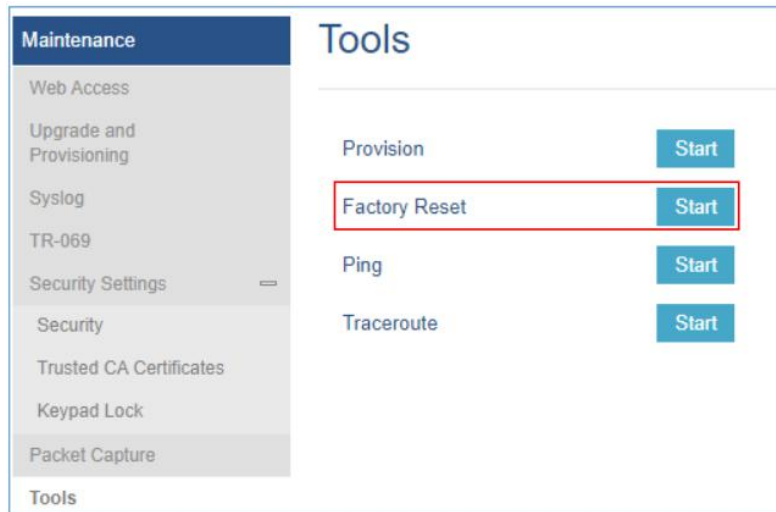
Maintenance
Web Access
Upgrade and Provisioning
Syslog
TR-069
Security Settings
Security
Trusted CA Certificates
Keypad Lock
Packet Capture
Tools

Tools

Provision Start
Factory Reset Start
Ping Start
Traceroute Start